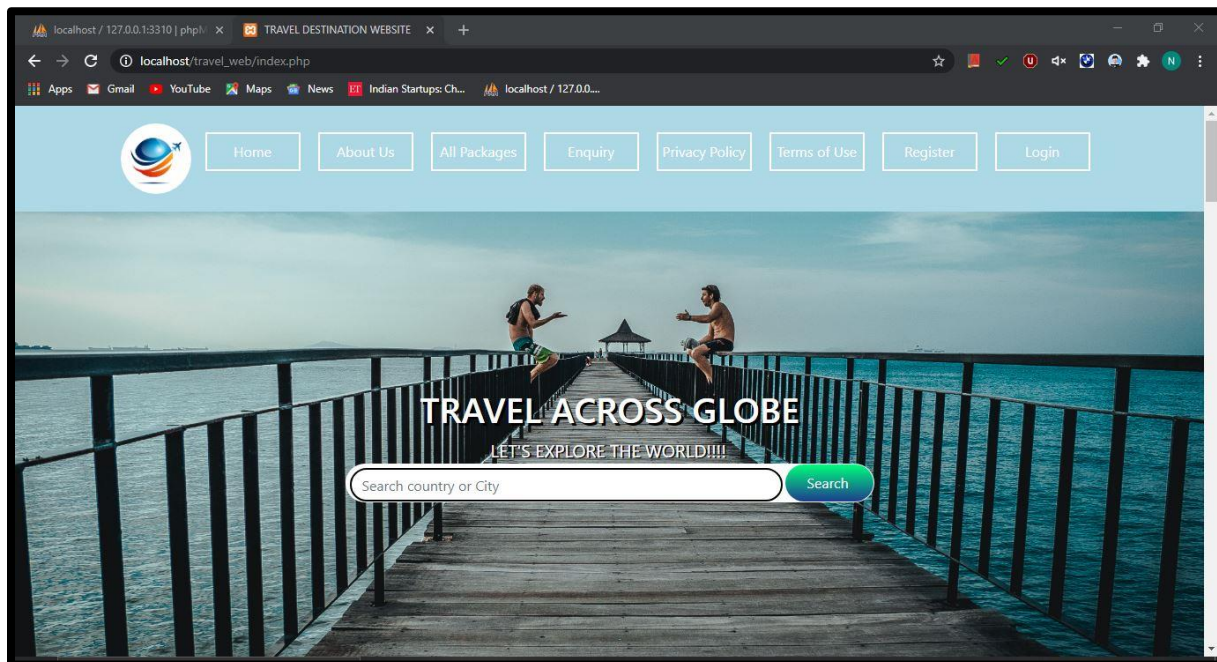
localhost / 127.0.0.1:3310 | phpM ×
TRAVEL DESTINATION WEBSITE ×
+

localhost/travel_web/index.php

Apps Gmail YouTube Maps News Indian Startups: Ch... localhost / 127.0.0....

Home About Us All Packages Enquiry Privacy Policy Terms of Use Register Login

TRAVEL ACROSS GLOBE

LET'S EXPLORE THE WORLD!!!!

Search country or City

Search